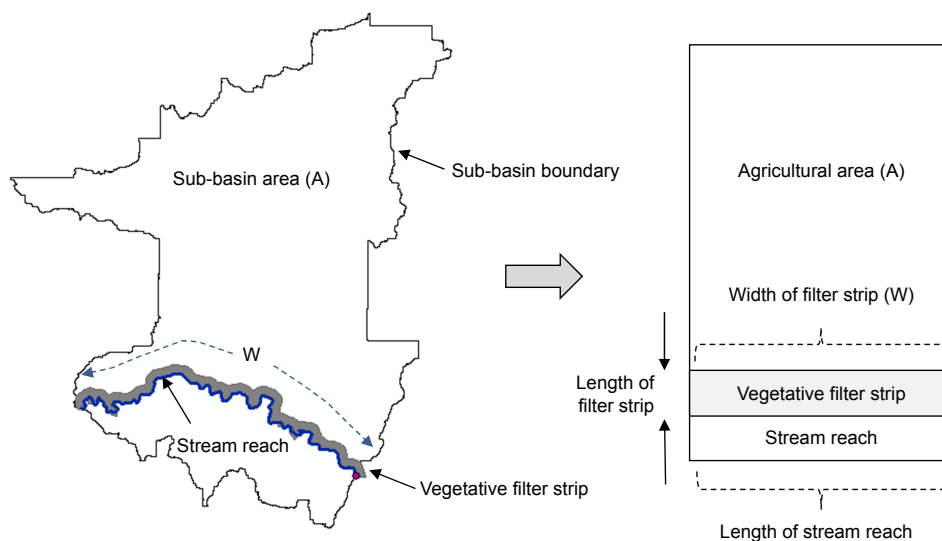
Sub-basin area (A)

Sub-basin boundary

W

Stream reach

Vegetative filter strip

Agricultural area (A)

Width of filter strip (W)

Length of filter strip

Vegetative filter strip

Stream reach

Length of stream reach